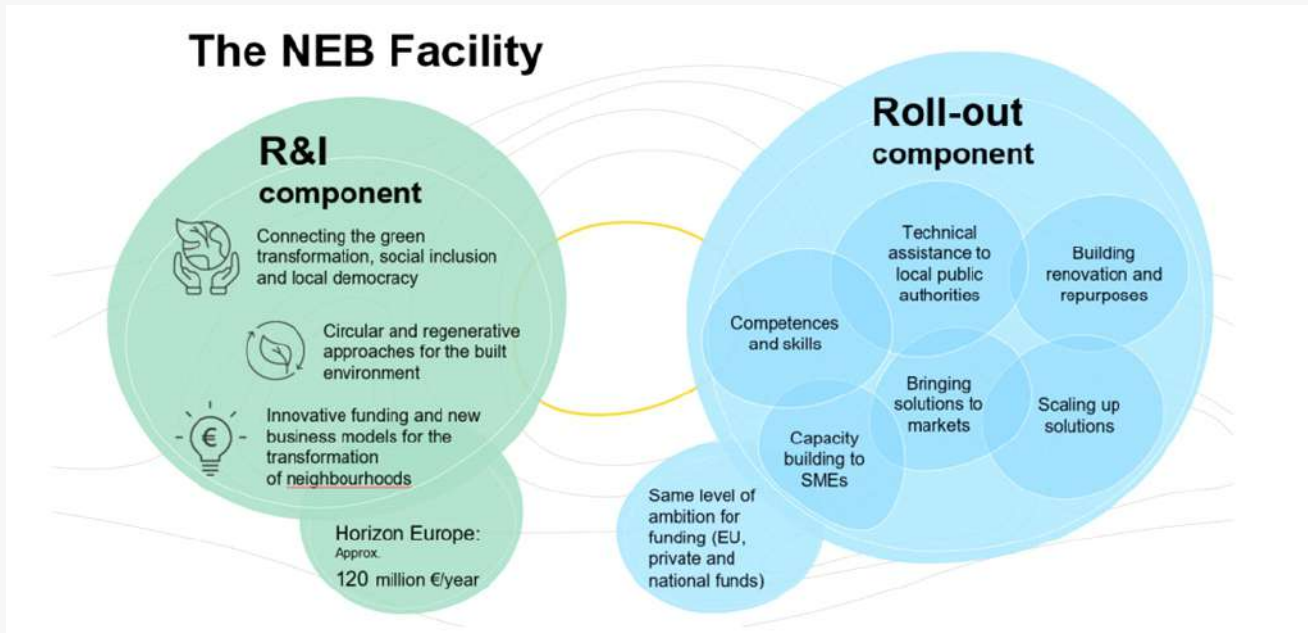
The NEB Facility

R&I component

Connecting the green transformation, social inclusion and local democracy

Circular and regenerative approaches for the built environment

€

Innovative funding and new business models for the transformation of neighbourhoods

Horizon Europe: Approx. 120 million €/year

Roll-out component

Technical assistance to local public authorities

Building renovation and repurposes

Competences and skills

Bringing solutions to markets

Scaling up solutions

Capacity building to SMEs

Same level of ambition for funding (EU, private and national funds)